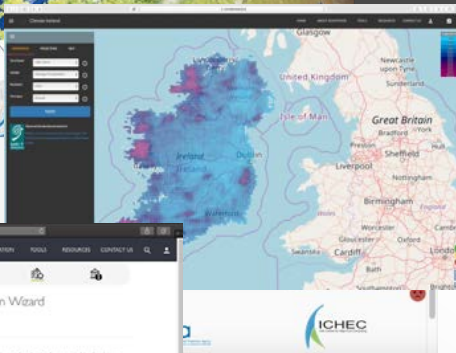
Climate Ireland

HOME ABOUT ADAPTATION TOOLS RESOURCES CONTACT US

Glasgow

Newcastle upon Tyne

United Kingdom

Sunderland

Isle of Man

Great Britain

Bradford

York

Ireland

Dublin

Liverpool

Sheffield

Nottingham

Birmingham

Waterford

Worcester

Cardiff

London

Southampton

ATION TOOLS RESOURCES CONTACT US

n Wizard

ICHEC